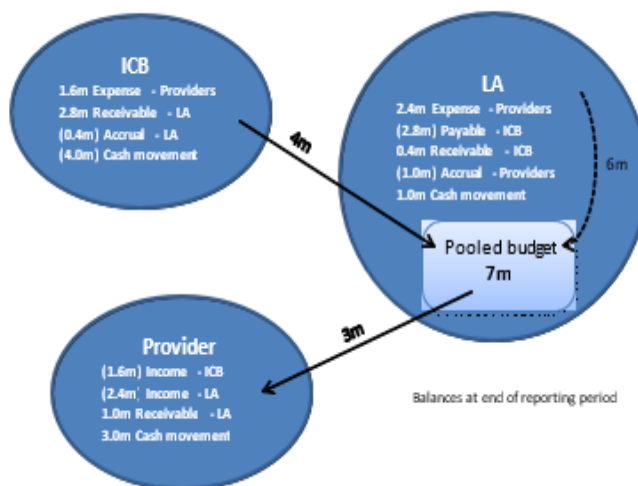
ICB
1.6m Expense - Providers
2.8m Receivable - LA
(0.4m) Accrual - LA
(4.0m) Cash movement

4m

LA
2.4m Expense - Providers
(2.8m) Payable - ICB
0.4m Receivable - ICB
(1.0m) Accrual - Providers
1.0m Cash movement

6m

Pooled budget
7m

3m

Provider
(1.6m) Income - ICB
(2.4m) Income - LA
1.0m Receivable - LA
3.0m Cash movement

Balances at end of reporting period